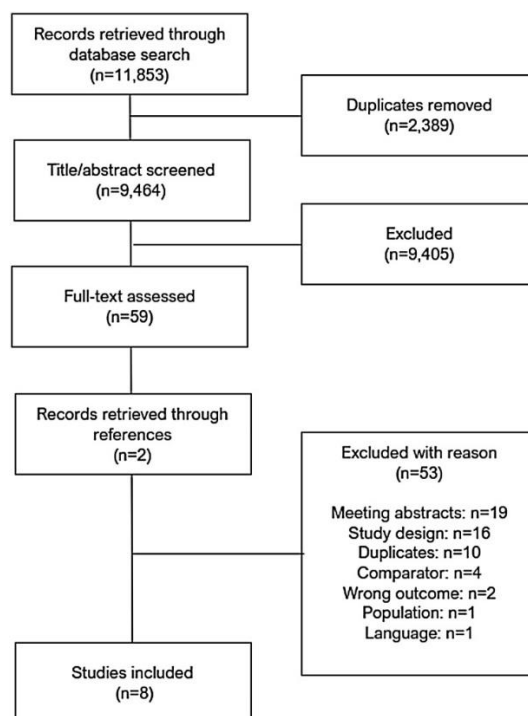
Records retrieved through database search
(n=11,853)

Duplicates removed
(n=2,389)

Title/abstract screened
(n=9,464)

Excluded
(n=9,405)

Full-text assessed
(n=59)

Records retrieved through references
(n=2)

Excluded with reason
(n=53)

Meeting abstracts: n=19
Study design: n=16
Duplicates: n=10
Comparator: n=4
Wrong outcome: n=2
Population: n=1
Language: n=1

Studies included
(n=8)